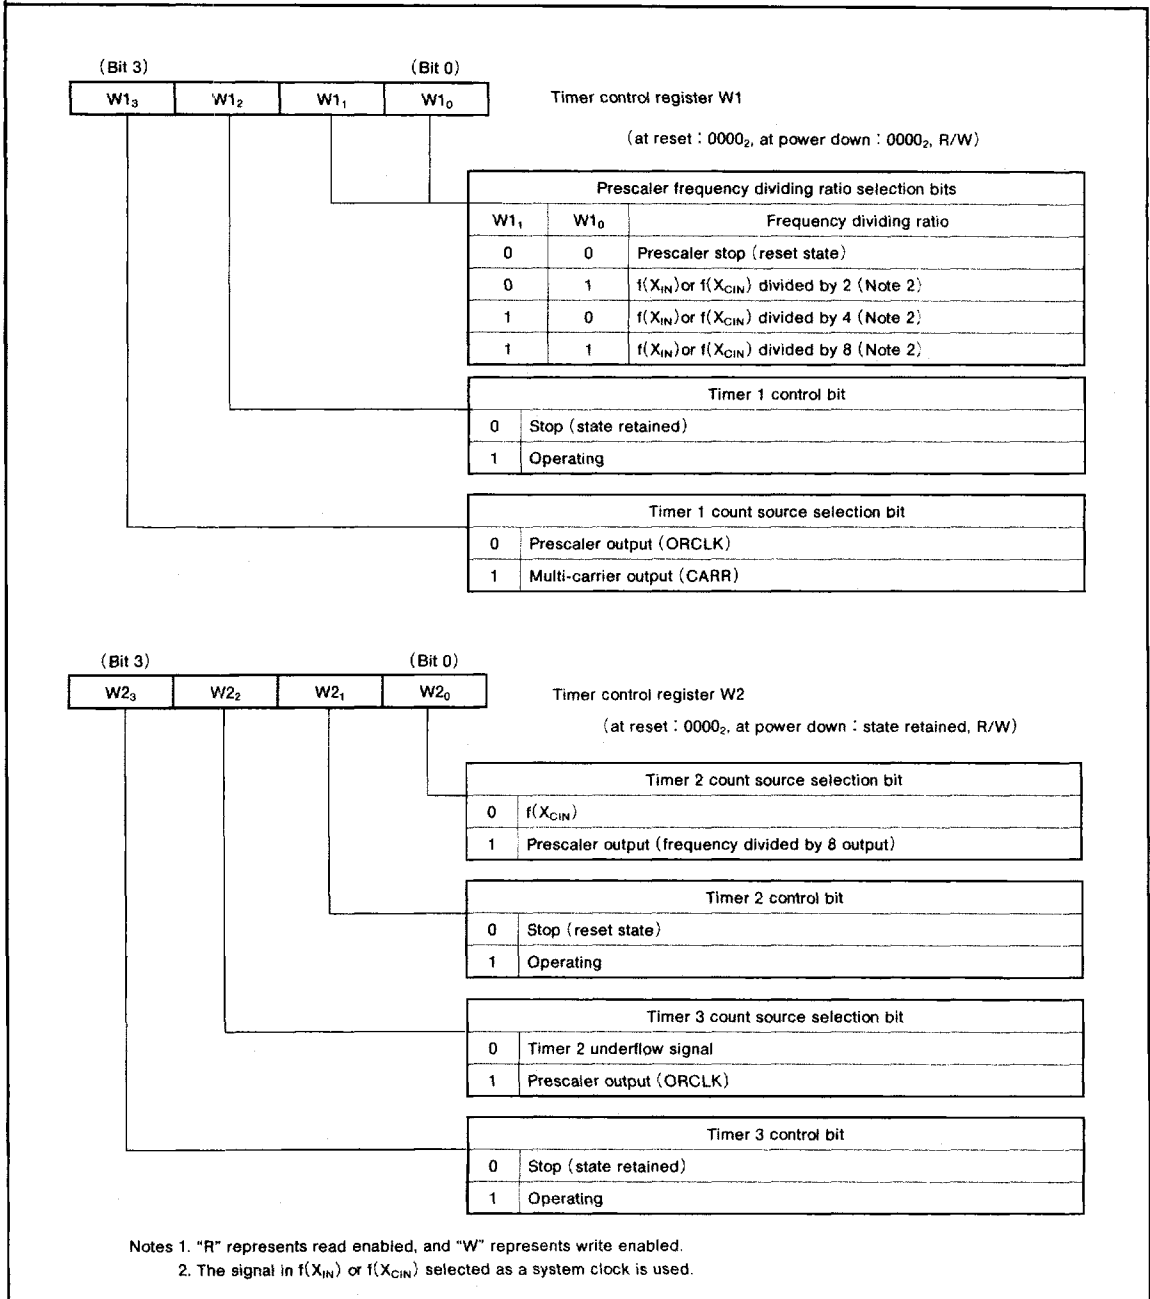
(Bit 3) (Bit 0)

| $W1_3$ | $W1_2$ | $W1_1$ | $W1_0$ |
|---|---|---|---|

Timer control register W1

(at reset : $0000_2$, at power down : $0000_2$, R/W)

| Prescaler frequency dividing ratio selection bits | | |
|---|---|---|
| $W1_1$ | $W1_0$ | Frequency dividing ratio |
| 0 | 0 | Prescaler stop (reset state) |
| 0 | 1 | $f(X_{IN})$ or $f(X_{CIN})$ divided by 2 (Note 2) |
| 1 | 0 | $f(X_{IN})$ or $f(X_{CIN})$ divided by 4 (Note 2) |
| 1 | 1 | $f(X_{IN})$ or $f(X_{CIN})$ divided by 8 (Note 2) |

| Timer 1 control bit | |
|---|---|
| 0 | Stop (state retained) |
| 1 | Operating |

| Timer 1 count source selection bit | |
|---|---|
| 0 | Prescaler output (ORCLK) |
| 1 | Multi-carrier output (CARR) |

(Bit 3) (Bit 0)

| $W2_3$ | $W2_2$ | $W2_1$ | $W2_0$ |
|---|---|---|---|

Timer control register W2

(at reset : $0000_2$, at power down : state retained, R/W)

| Timer 2 count source selection bit | |
|---|---|
| 0 | $f(X_{CIN})$ |
| 1 | Prescaler output (frequency divided by 8 output) |

| Timer 2 control bit | |
|---|---|
| 0 | Stop (reset state) |
| 1 | Operating |

| Timer 3 count source selection bit | |
|---|---|
| 0 | Timer 2 underflow signal |
| 1 | Prescaler output (ORCLK) |

| Timer 3 control bit | |
|---|---|
| 0 | Stop (state retained) |
| 1 | Operating |

Notes 1. "R" represents read enabled, and "W" represents write enabled.
2. The signal in $f(X_{IN})$ or $f(X_{CIN})$ selected as a system clock is used.